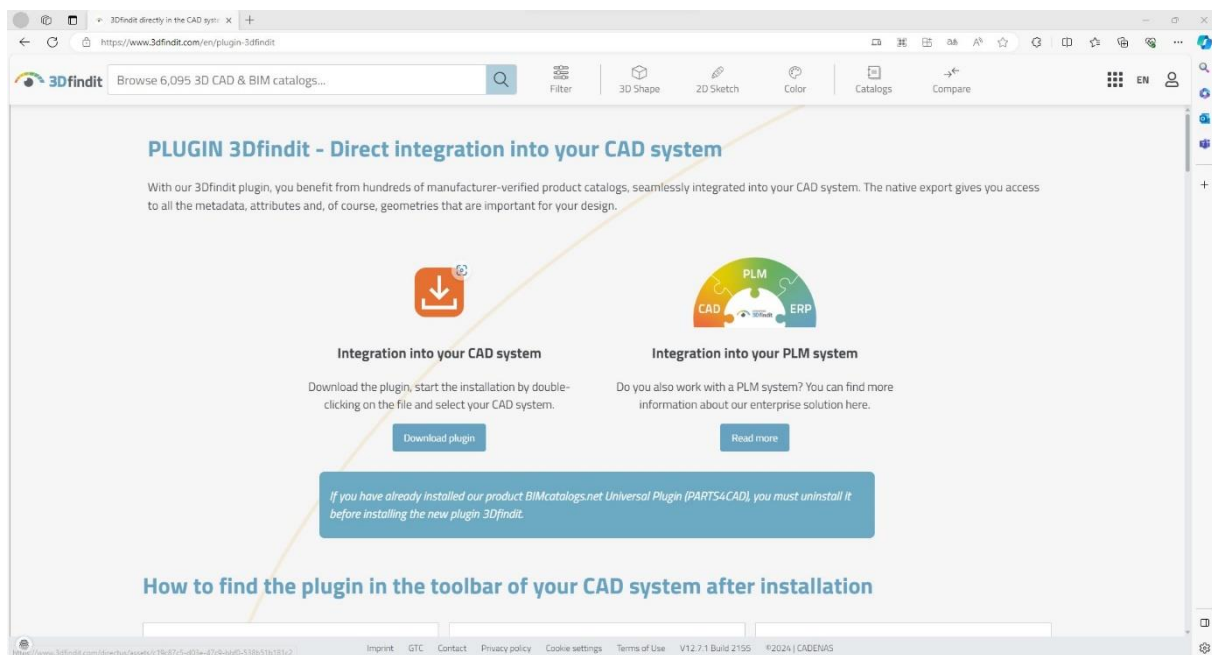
3Dfindit directly in the CAD syst ×

https://www.3dfindit.com/en/plugin-3dfindit

3Dfindit Browse 6,095 3D CAD & BIM catalogs...

Filter 3D Shape 2D Sketch Color Catalogs Compare

EN

PLUGIN 3Dfindit - Direct integration into your CAD system

With our 3Dfindit plugin, you benefit from hundreds of manufacturer-verified product catalogs, seamlessly integrated into your CAD system. The native export gives you access to all the metadata, attributes and, of course, geometries that are important for your design.

PLM
CAD ERP
3Dfindit

Integration into your CAD system

Download the plugin, start the installation by double-clicking on the file and select your CAD system.

Download plugin

Integration into your PLM system

Do you also work with a PLM system? You can find more information about our enterprise solution here.

Read more

If you have already installed our product BIMcatalogs.net Universal Plugin (PARTS4CAD), you must uninstall it before installing the new plugin 3Dfindit.

How to find the plugin in the toolbar of your CAD system after installation

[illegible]

Imprint GTC Contact Privacy policy Cookie settings Terms of Use V12.7.1 Build 2155 ©2024 | CADENAS